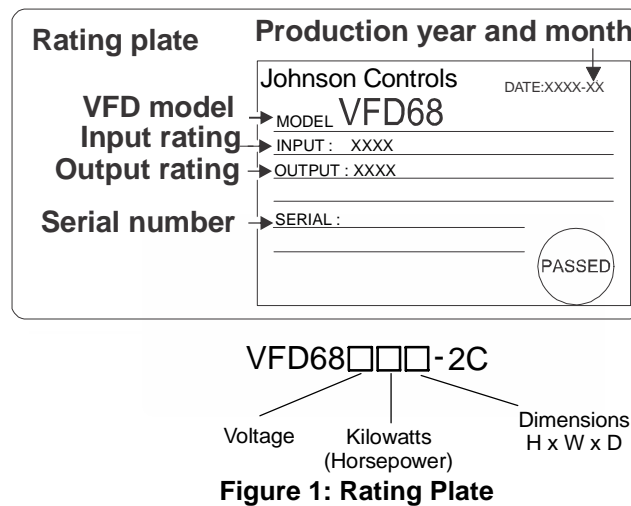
Rating plate

Production year and month

Johnson Controls

DATE:XXXX-XX

VFD model

MODEL VFD68

Input rating

INPUT : XXXX

Output rating

OUTPUT : XXXX

Serial number

SERIAL :

PASSED

VFD68□□□-2C

Voltage

Kilowatts (Horsepower)

Dimensions H x W x D

Figure 1: Rating Plate